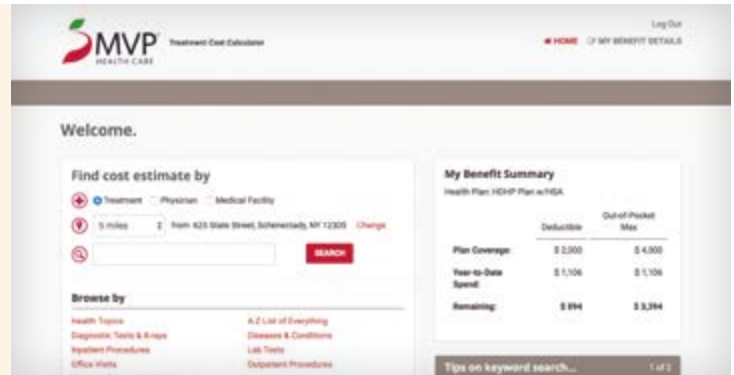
MVP HEALTH CARE Treatment Cost Calculator

Log Out

HOME MY BENEFIT DETAILS

Welcome.

Find cost estimate by

Treatment Physician Medical Facility

5 miles from 625 State Street, Schenectady, NY 12305 Change

SEARCH

Browse by

Health Topics
Diagnostic Tests & X-rays
Inpatient Procedures
Office Visits

A-Z List of Everything
Diseases & Conditions
Lab Tests
Outpatient Procedures

My Benefit Summary

Health Plan: HDHP Plan w/HSA

| | Deductible | Out-of-Pocket Max |
|---|---|---|
| Plan Coverage: | $ 2,000 | $ 4,000 |
| Year-to-Date Spend: | $ 1,106 | $ 1,106 |
| Remaining: | $ 894 | $ 3,394 |

Tips on keyword search... 1 of 3